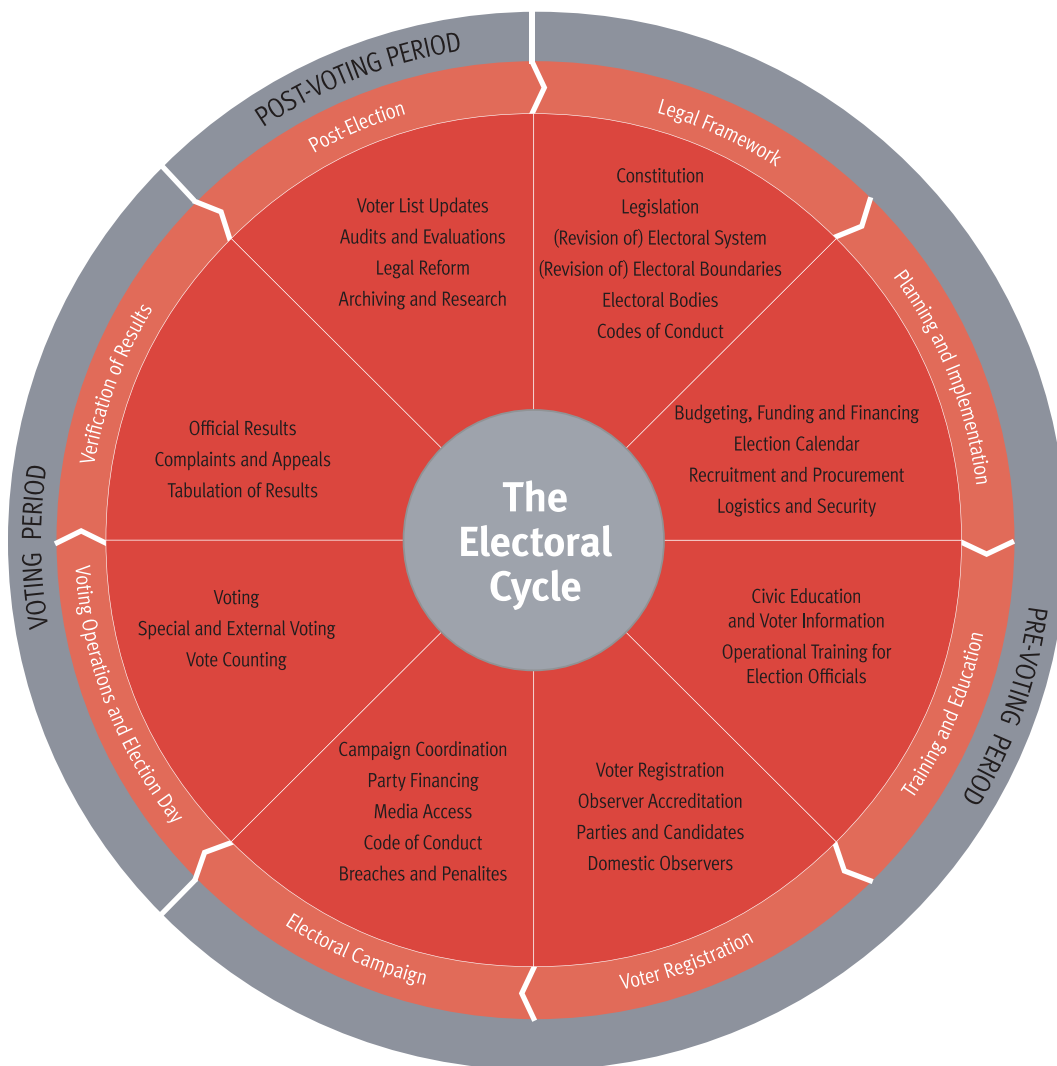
POST-VOTING PERIOD

Post-Election

Voter List Updates
Audits and Evaluations
Legal Reform
Archiving and Research

Legal Framework

Constitution
Legislation
(Revision of) Electoral System
(Revision of) Electoral Boundaries
Electoral Bodies
Codes of Conduct

Planning and Implementation

Budgeting, Funding and Financing
Election Calendar
Recruitment and Procurement
Logistics and Security

PRE-VOTING PERIOD

Training and Education

Civic Education
and Voter Information
Operational Training for
Election Officials

Voter Registration

Voter Registration
Observer Accreditation
Parties and Candidates
Domestic Observers

Electoral Campaign

Campaign Coordination
Party Financing
Media Access
Code of Conduct
Breaches and Penalites

VOTING PERIOD

Voting Operations and Election Day

Voting
Special and External Voting
Vote Counting

Verification of Results

Official Results
Complaints and Appeals
Tabulation of Results

The Electoral Cycle